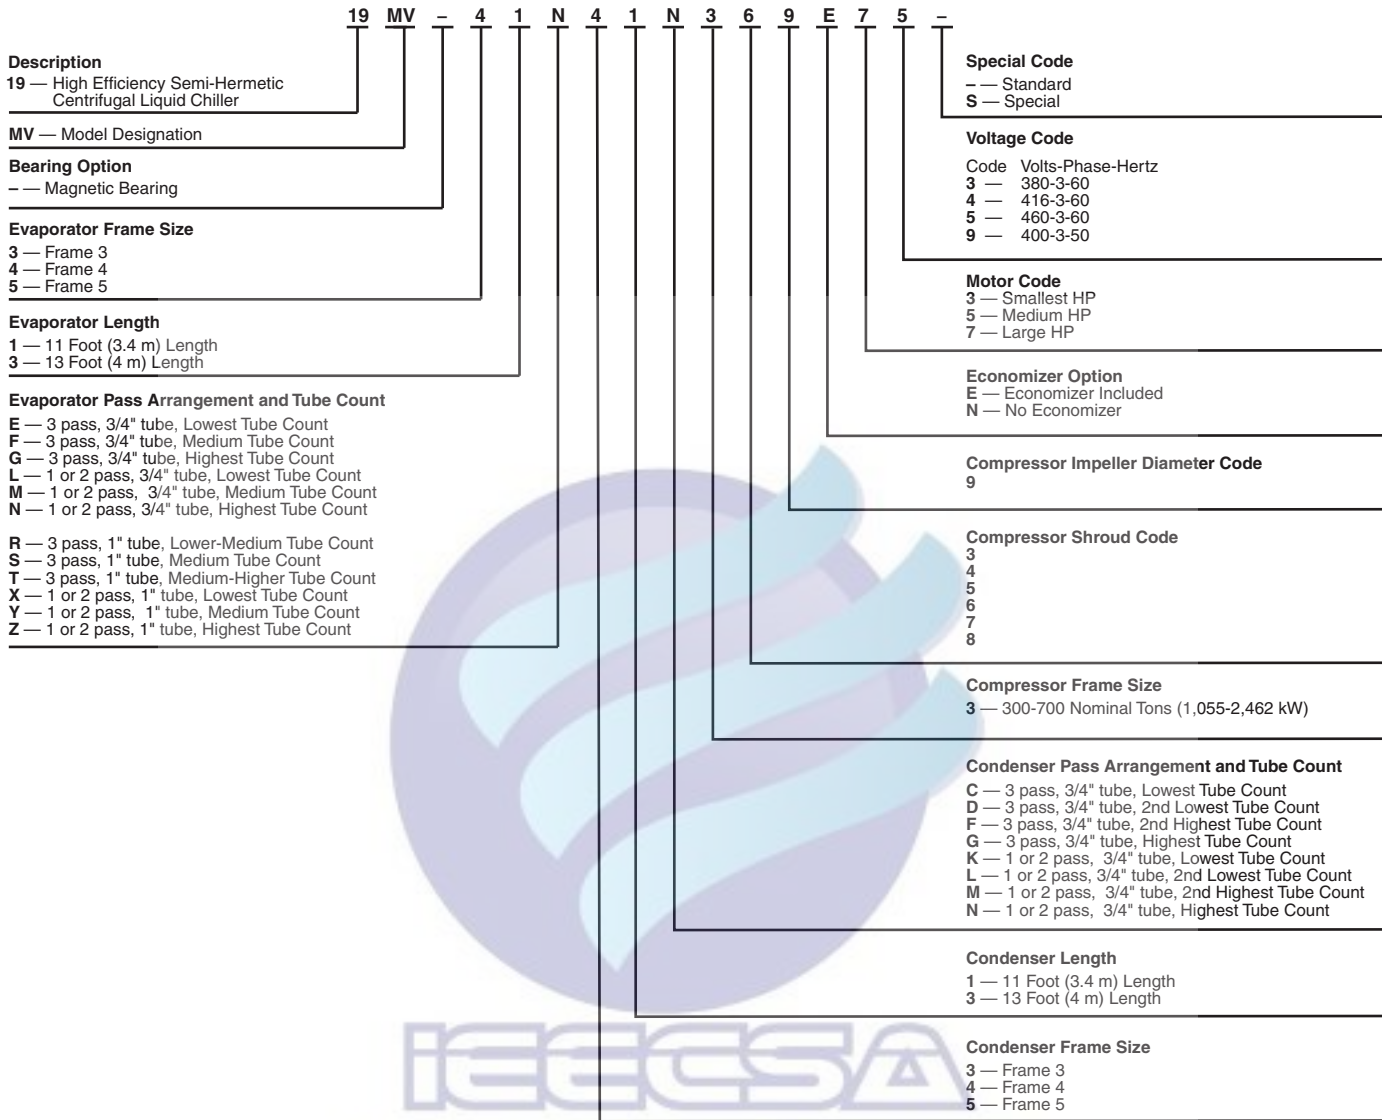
19 MV – 4 1 N 4 1 N 3 6 9 E 7 5 –

Description
19 — High Efficiency Semi-Hermetic Centrifugal Liquid Chiller

MV — Model Designation

Bearing Option
– — Magnetic Bearing

Evaporator Frame Size
3 — Frame 3
4 — Frame 4
5 — Frame 5

Evaporator Length
1 — 11 Foot (3.4 m) Length
3 — 13 Foot (4 m) Length

Evaporator Pass Arrangement and Tube Count
E — 3 pass, 3/4" tube, Lowest Tube Count
F — 3 pass, 3/4" tube, Medium Tube Count
G — 3 pass, 3/4" tube, Highest Tube Count
L — 1 or 2 pass, 3/4" tube, Lowest Tube Count
M — 1 or 2 pass, 3/4" tube, Medium Tube Count
N — 1 or 2 pass, 3/4" tube, Highest Tube Count

R — 3 pass, 1" tube, Lower-Medium Tube Count
S — 3 pass, 1" tube, Medium Tube Count
T — 3 pass, 1" tube, Medium-Higher Tube Count
X — 1 or 2 pass, 1" tube, Lowest Tube Count
Y — 1 or 2 pass, 1" tube, Medium Tube Count
Z — 1 or 2 pass, 1" tube, Highest Tube Count

Special Code
– — Standard
S — Special

Voltage Code
Code Volts-Phase-Hertz
3 — 380-3-60
4 — 416-3-60
5 — 460-3-60
9 — 400-3-50

Motor Code
3 — Smallest HP
5 — Medium HP
7 — Large HP

Economizer Option
E — Economizer Included
N — No Economizer

Compressor Impeller Diameter Code
9

Compressor Shroud Code
3
4
5
6
7
8

Compressor Frame Size
3 — 300-700 Nominal Tons (1,055-2,462 kW)

Condenser Pass Arrangement and Tube Count
C — 3 pass, 3/4" tube, Lowest Tube Count
D — 3 pass, 3/4" tube, 2nd Lowest Tube Count
F — 3 pass, 3/4" tube, 2nd Highest Tube Count
G — 3 pass, 3/4" tube, Highest Tube Count
K — 1 or 2 pass, 3/4" tube, Lowest Tube Count
L — 1 or 2 pass, 3/4" tube, 2nd Lowest Tube Count
M — 1 or 2 pass, 3/4" tube, 2nd Highest Tube Count
N — 1 or 2 pass, 3/4" tube, Highest Tube Count

Condenser Length
1 — 11 Foot (3.4 m) Length
3 — 13 Foot (4 m) Length

Condenser Frame Size
3 — Frame 3
4 — Frame 4
5 — Frame 5

IEECSA